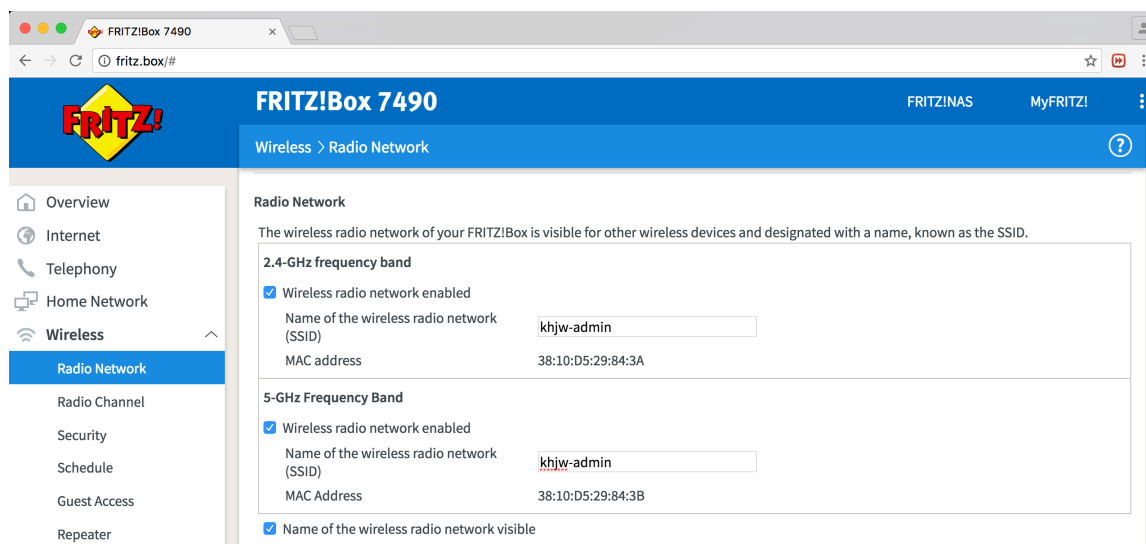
FRITZ!Box 7490 ×

fritz.box/#

FRITZ!

FRITZ!Box 7490

FRITZ!NAS

MyFRITZ!

Wireless > Radio Network

?

Overview

Internet

Telephony

Home Network

Wireless

Radio Network

Radio Channel

Security

Schedule

Guest Access

Repeater

Radio Network

The wireless radio network of your FRITZ!Box is visible for other wireless devices and designated with a name, known as the SSID.

2.4-GHz frequency band

Wireless radio network enabled

Name of the wireless radio network (SSID) khjw-admin

MAC address 38:10:D5:29:84:3A

5-GHz Frequency Band

Wireless radio network enabled

Name of the wireless radio network (SSID) khjw-admin

MAC Address 38:10:D5:29:84:3B

Name of the wireless radio network visible